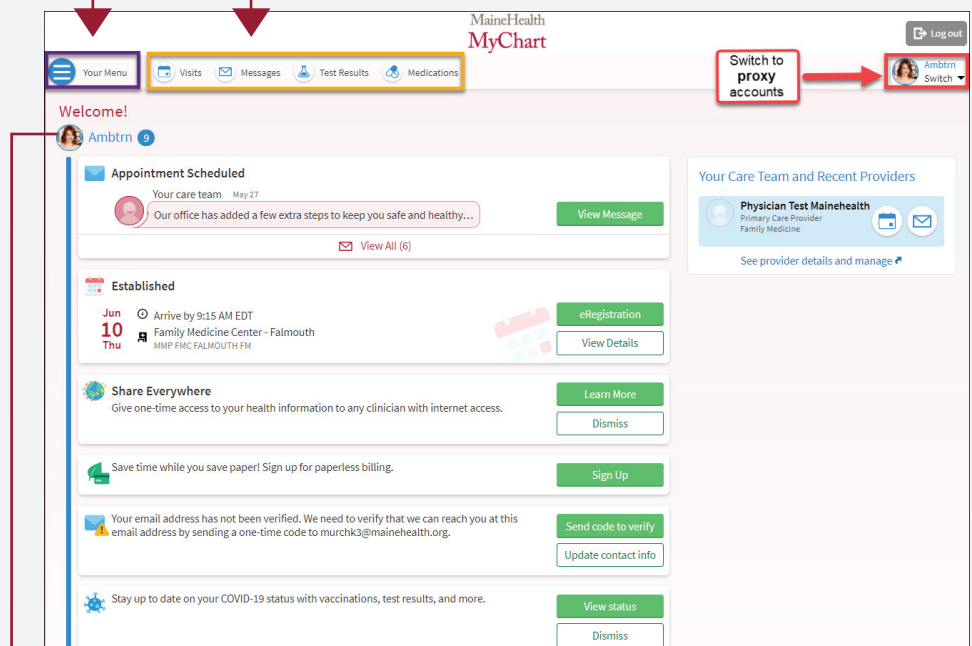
MaineHealth
MyChart

Log out

Your Menu

Visits Messages Test Results Medications

Switch to proxy accounts

Ambtrn
Switch

Welcome!

Ambtrn 9

Appointment Scheduled

Your care team May 27

Our office has added a few extra steps to keep you safe and healthy...

View Message

View All (6)

Established

Jun
10
Thu

Arrive by 9:15 AM EDT

Family Medicine Center - Falmouth

MMP FMC FALMOUTH FM

eRegistration

View Details

Share Everywhere

Give one-time access to your health information to any clinician with internet access.

Learn More

Dismiss

Save time while you save paper! Sign up for paperless billing.

Sign Up

Your email address has not been verified. We need to verify that we can reach you at this email address by sending a one-time code to murchk3@mainehealth.org.

Send code to verify

Update contact info

Stay up to date on your COVID-19 status with vaccinations, test results, and more.

View status

Dismiss

Your Care Team and Recent Providers

Physician Test Mainehealth
Primary Care Provider
Family Medicine

See provider details and manage